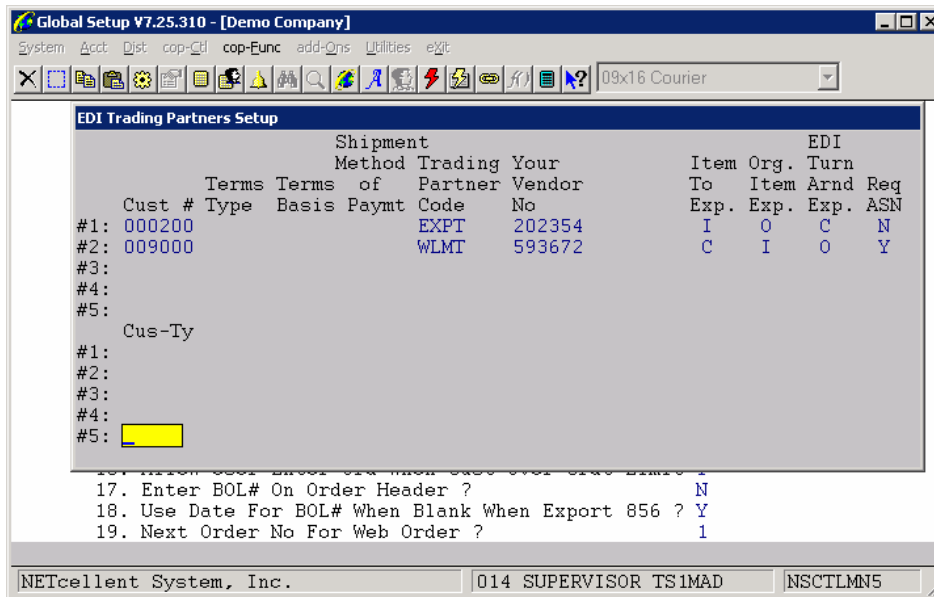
Global Setup V7.25.310 - [Demo Company]

System Acct Dist cop-Ctl cop-Func add-Ons Utilities eXit

09x16 Courier

EDI Trading Partners Setup

| | Cust # | Terms Type | Terms Basis | Shipment Method of Paymt | Trading Partner Code | Your Vendor No | Item To Exp. | Org. Item Exp. | EDI Turn Arnd Exp. | Req ASN |
|---|---|---|---|---|---|---|---|---|---|---|
| #1: | 000200 | | | | EXPT | 202354 | I | O | C | N |
| #2: | 009000 | | | | WLMT | 593672 | C | I | O | Y |
| #3: | | | | | | | | | | |
| #4: | | | | | | | | | | |
| #5: | | | | | | | | | | |

Cus-Ty
#1:
#2:
#3:
#4:
#5: _

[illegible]
17. Enter BOL# On Order Header ? N
18. Use Date For BOL# When Blank When Export 856 ? Y
19. Next Order No For Web Order ? 1

NETcellent System, Inc. | 014 SUPERVISOR TS1MAD | NSCTLMN5